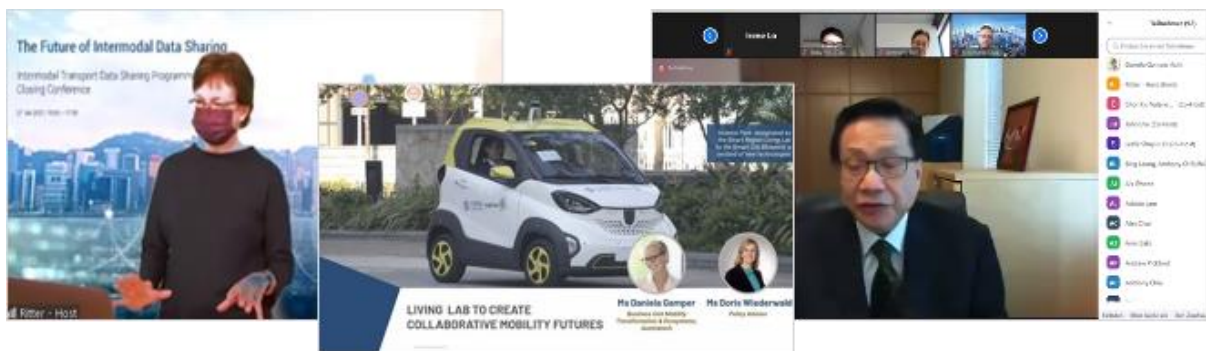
The Future of Intermodal Data Sharing

Intermodal Transport Data Sharing Programme
Closing Conference

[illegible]

Ritter - Host

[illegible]

LIVING LAB TO CREATE COLLABORATIVE MOBILITY FUTURES

Ms Daniela Gamper
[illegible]

Ms Doris Wiederwald
Policy Advisor

Irene Lo

Teilnehmer (47)

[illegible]

Aileen Lee

Alex Chan

Andrew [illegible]

Anthony Chau